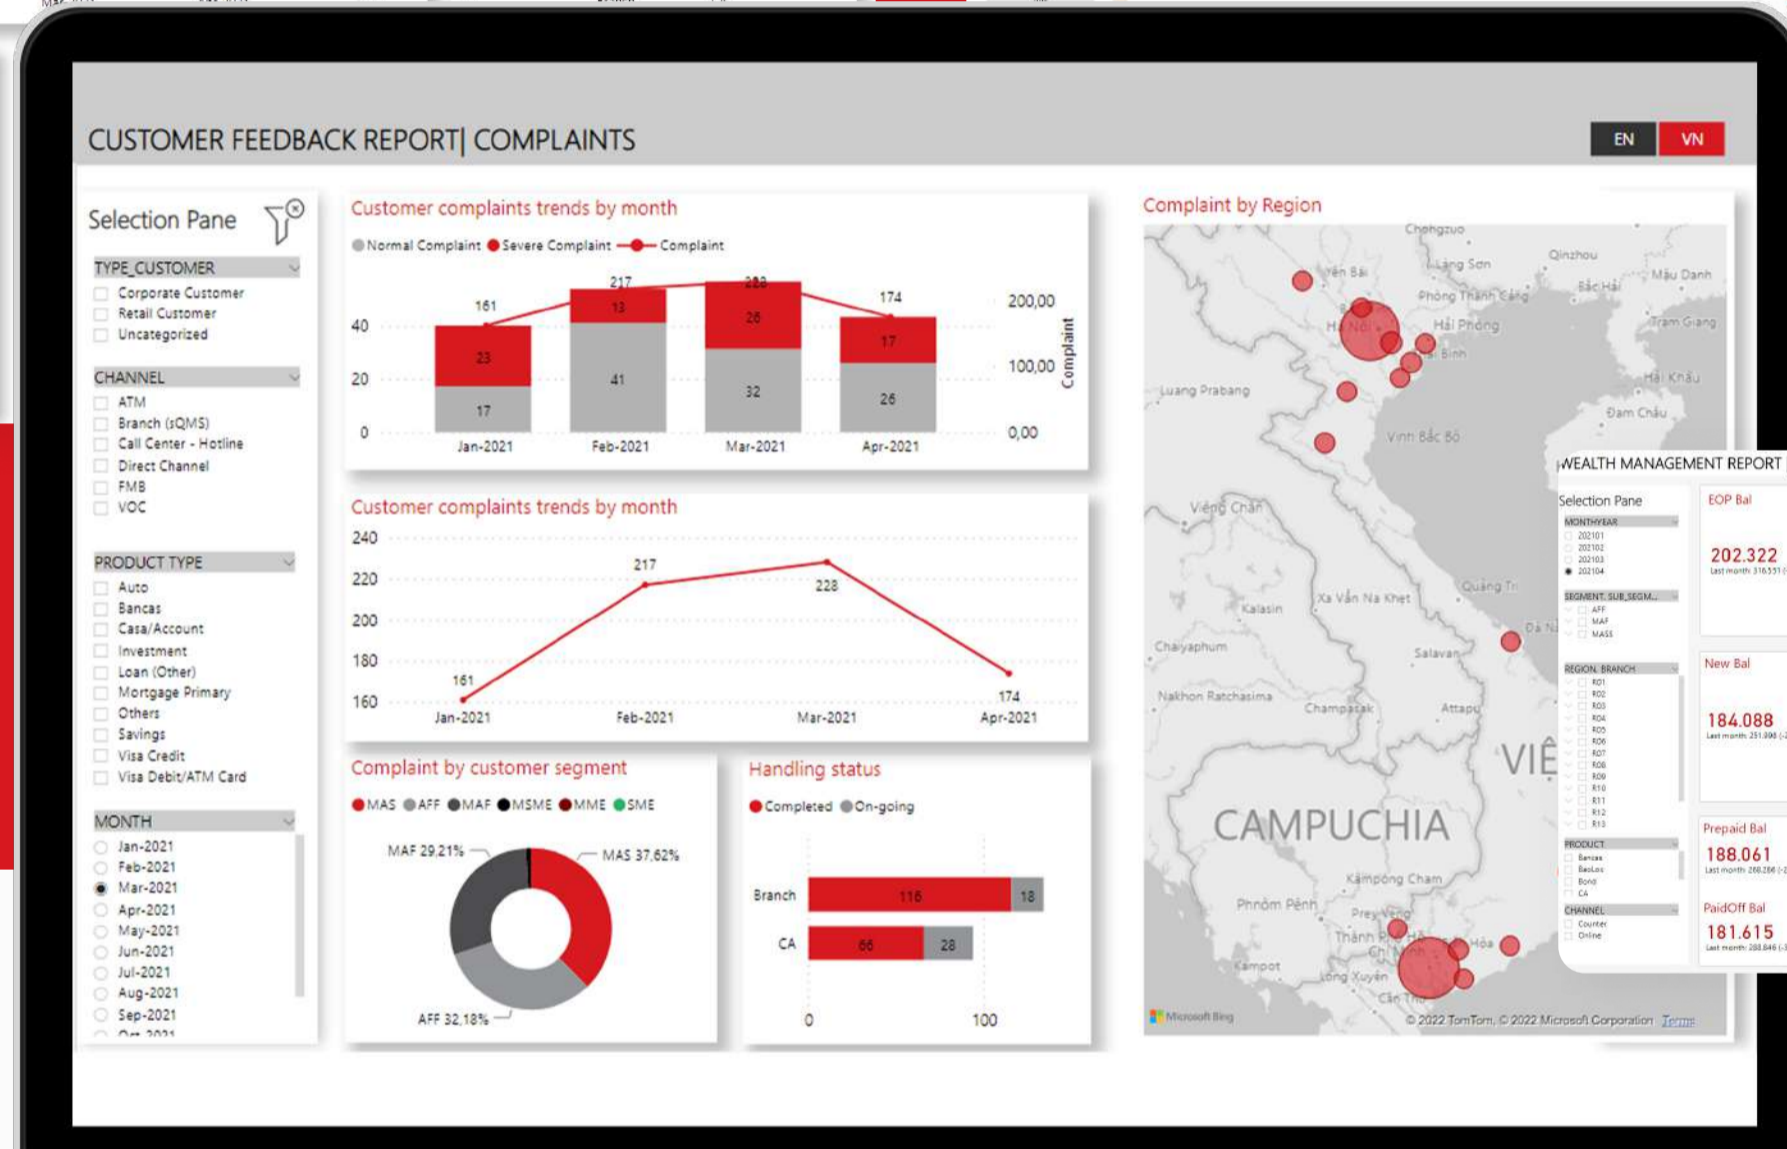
CUSTOMER FEEDBACK REPORT| COMPLAINTS

EN VN

Selection Pane

TYPE_CUSTOMER
Corporate Customer
Retail Customer
Uncategorized

CHANNEL
ATM
Branch (sQMS)
Call Center - Hotline
Direct Channel
FMB
VOC

PRODUCT TYPE
Auto
Bancas
Casa/Account
Investment
Loan (Other)
Mortgage Primary
Others
Savings
Visa Credit
Visa Debit/ATM Card

MONTH
Jan-2021
Feb-2021
Mar-2021
Apr-2021
May-2021
Jun-2021
Jul-2021
Aug-2021
Sep-2021
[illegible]

Customer complaints trends by month
Normal Complaint Severe Complaint Complaint
40
20
0
161 217 228 174
23 13 26 17
17 41 32 26
Jan-2021 Feb-2021 Mar-2021 Apr-2021
200,00
100,00
0,00
Complaint

Customer complaints trends by month
240
220
200
180
160
161 217 228 174
Jan-2021 Feb-2021 Mar-2021 Apr-2021

Complaint by customer segment
MAS AFF MAF MSME MME SME
MAF 29,21%
MAS 37,62%
AFF 32,18%

Handling status
Completed On-going
Branch 116 18
CA 66 28
0 100

Complaint by Region
Chongzuo Lạng Sơn Qinzhou Móng Cái Yên Bái Bắc Hải Phòng Thành Cảng Hà Nội Hải Phòng Tràm Giang Ninh Bình Hải Khẩu Luang Prabang Đam Châu Vinh Bắc Bộ Viêng Chăn Kalasin Xa Vẩn Na Khet Quảng Trị Đà Nẵng Chaiyaphum Salavan Nakhon Ratchasima Champasak Attapu VIỆ CAMPUCHIA Kampong Cham Phnom Penh Prey Veng Thành Phố Hồ Chí Minh Hòa Kampot Long Xuyên Cần Thơ
Microsoft Bing © 2022 TomTom, © 2022 Microsoft Corporation Terms

WEALTH MANAGEMENT REPORT
Selection Pane
MONTHYEAR
202101
202102
202103
202104
SEGMENT, SUB_SEGM...
AFF
MAF
MASS
REGION, BRANCH
R01
R02
R03
R04
R05
R06
R07
R08
R09
R10
R11
R12
R13
PRODUCT
Bancas
BaoLoc
Bond
CA
CHANNEL
Counter
Online
EOP Bal
202.322
Last month: 316.551 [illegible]
New Bal
184.088
Last month: 251.898 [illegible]
Prepaid Bal
188.061
Last month: 288.286 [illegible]
PaidOff Bal
181.615
Last month: 288.846 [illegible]